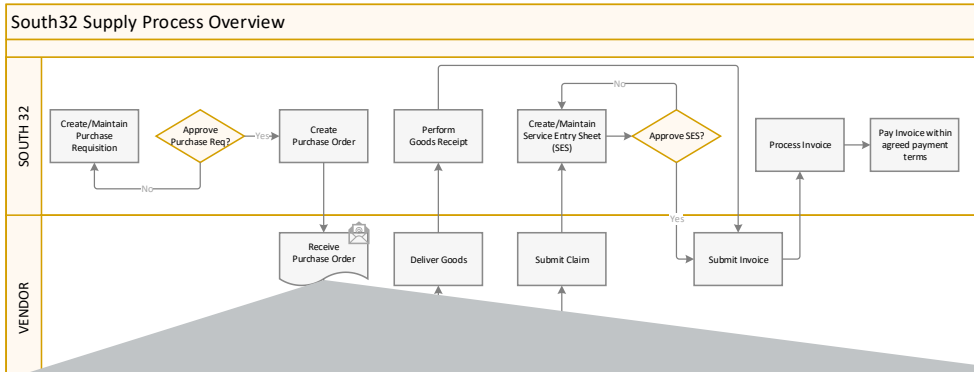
South32 Supply Process Overview

SOUTH 32

Create/Maintain Purchase Requisition

Approve Purchase Req?

Yes

No

Create Purchase Order

Perform Goods Receipt

No

Create/Maintain Service Entry Sheet (SES)

Approve SES?

Yes

Process Invoice

Pay Invoice within agreed payment terms

VENDOR

Receive Purchase Order

Deliver Goods

Submit Claim

Submit Invoice